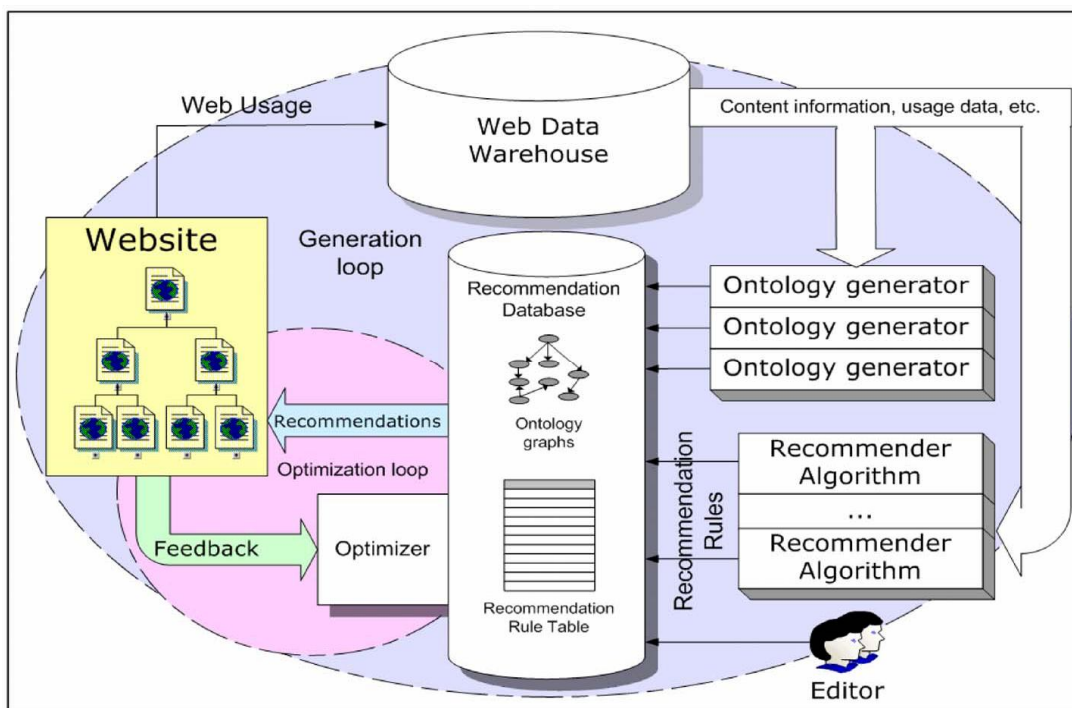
Web Usage

Web Data Warehouse

Content information, usage data, etc.

Website

Generation loop

Recommendation Database

Ontology generator

Ontology generator

Ontology generator

Ontology graphs

Recommendations

Optimization loop

Recommendation Rules

Recommender Algorithm

...

Recommender Algorithm

Feedback

Optimizer

Recommendation Rule Table

Editor